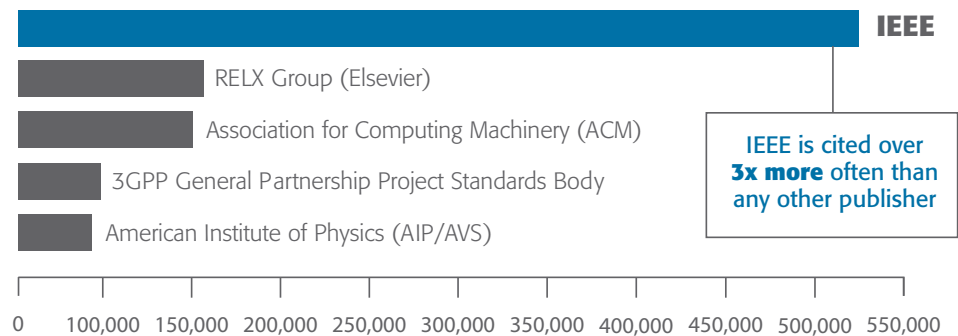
IEEE

RELX Group (Elsevier)

Association for Computing Machinery (ACM)

3GPP General Partnership Project Standards Body

American Institute of Physics (AIP/AVS)

IEEE is cited over **3x more** often than any other publisher

0 100,000 150,000 200,000 250,000 300,000 350,000 400,000 450,000 500,000 550,000